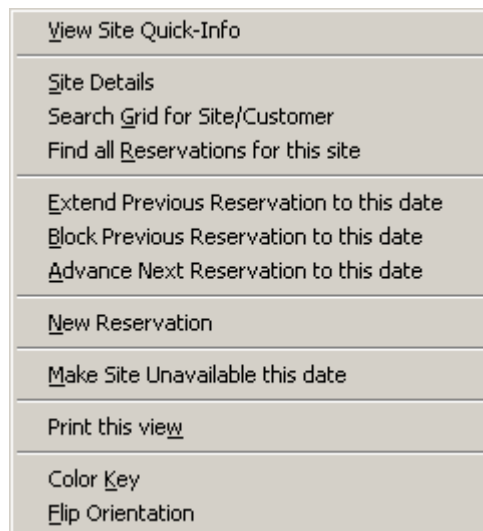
View Site Quick-Info

Site Details
Search Grid for Site/Customer
Find all Reservations for this site

Extend Previous Reservation to this date
Block Previous Reservation to this date
Advance Next Reservation to this date

New Reservation

Make Site Unavailable this date

Print this view

Color Key
Flip Orientation